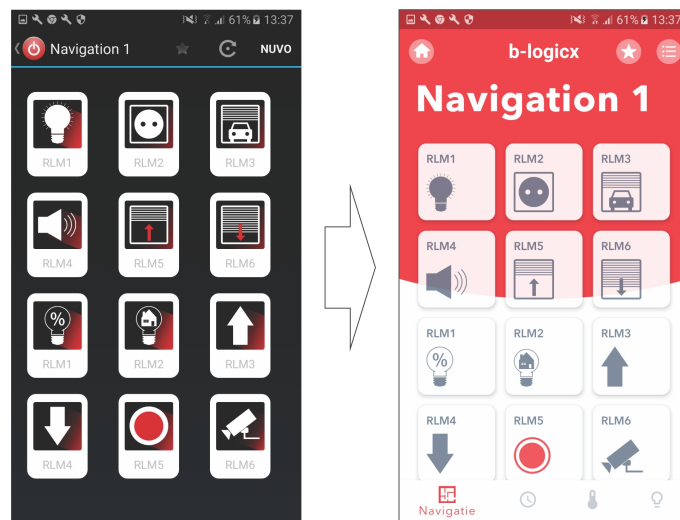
61% 13:37

Navigation 1

NUVO

RLM1

RLM2

RLM3

RLM4

RLM5

RLM6

%

RLM1

RLM2

RLM3

RLM4

RLM5

RLM6

61% 13:37

b-logicx

Navigation 1

RLM1

RLM2

RLM3

RLM4

RLM5

RLM6

RLM1

%

RLM2

RLM3

RLM4

RLM5

RLM6

Navigatie